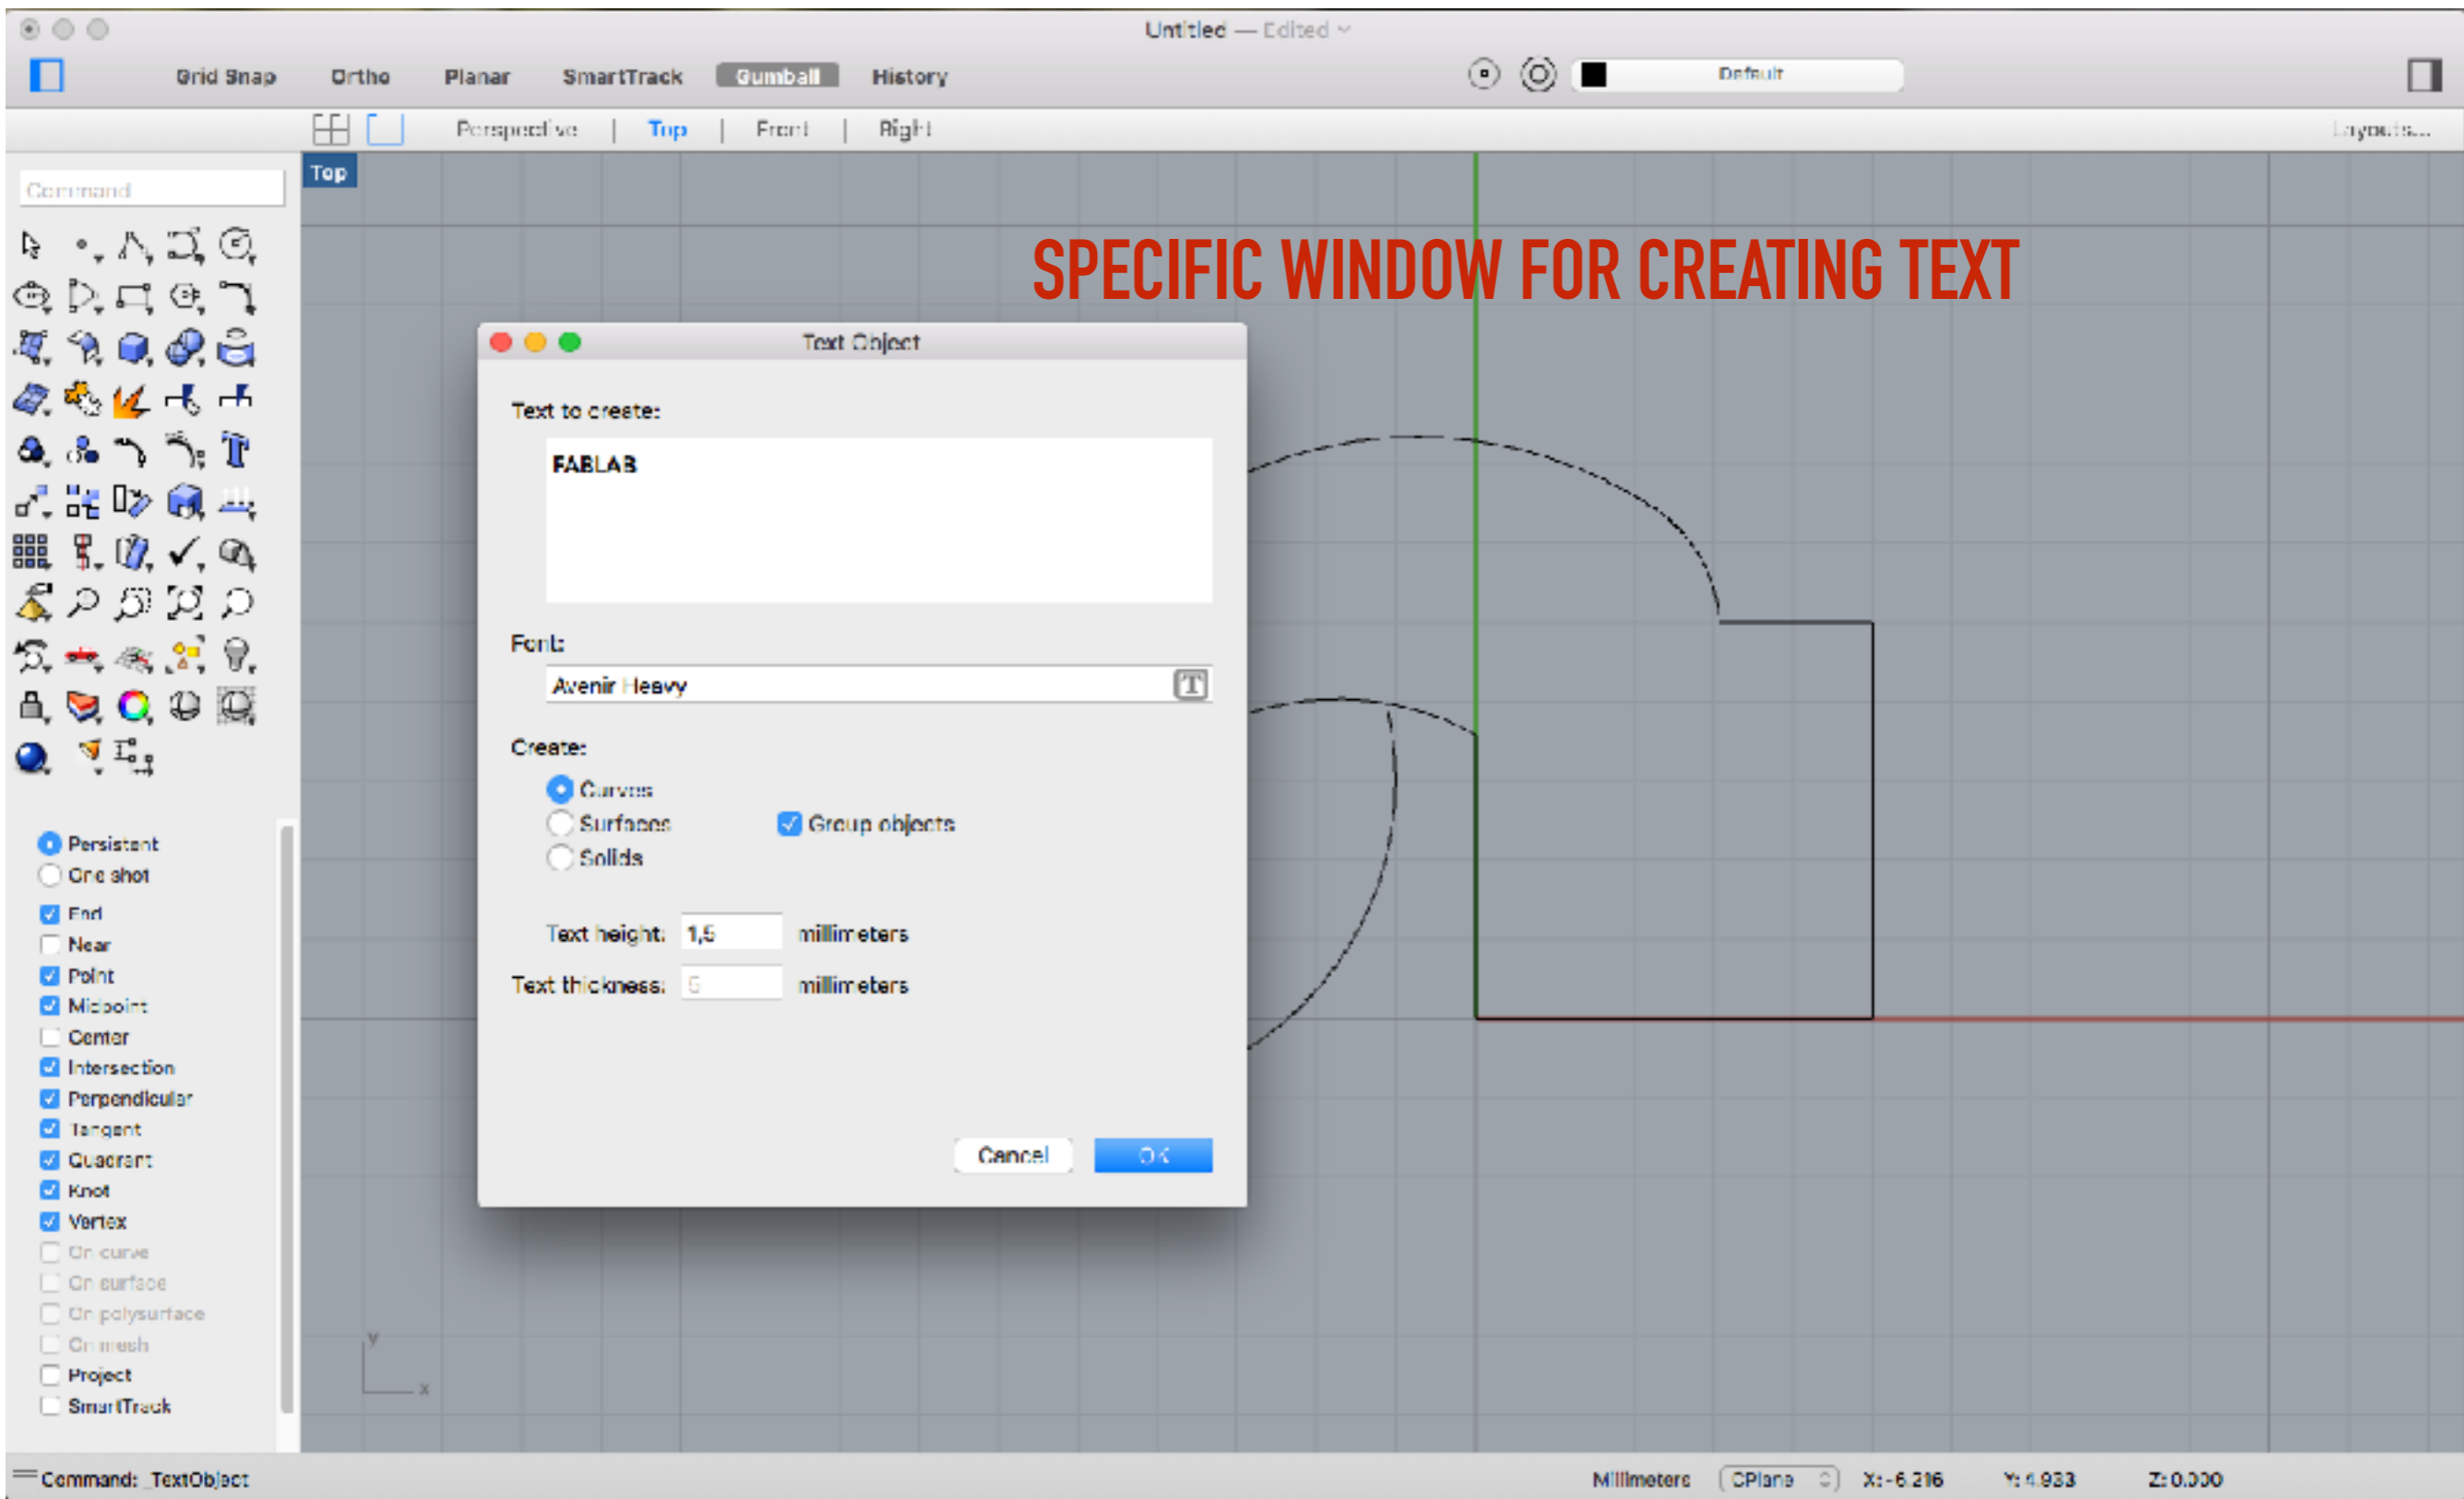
Untitled — Edited

Grid Snap Ortho Planar SmartTrack Gumball History

Default

Perspective | Top | Front | Right

Layouts...

Command

Top

SPECIFIC WINDOW FOR CREATING TEXT

Text Object

Text to create:

FABLAB

Font:

Avenir Heavy

Create:

Curves
Surfaces
Solids

Group objects

Text height: 1,5 millimeters

Text thickness: 5 millimeters

Cancel OK

Persistent
One shot
End
Near
Point
Midpoint
Center
Intersection
Perpendicular
Tangent
Quadrant
Knot
Vertex
On curve
On surface
On polysurface
On mesh
Project
SmartTrack

y
x

Command: _TextObject

Millimeters CPlane X: -6.216 Y: 4.933 Z: 0.000